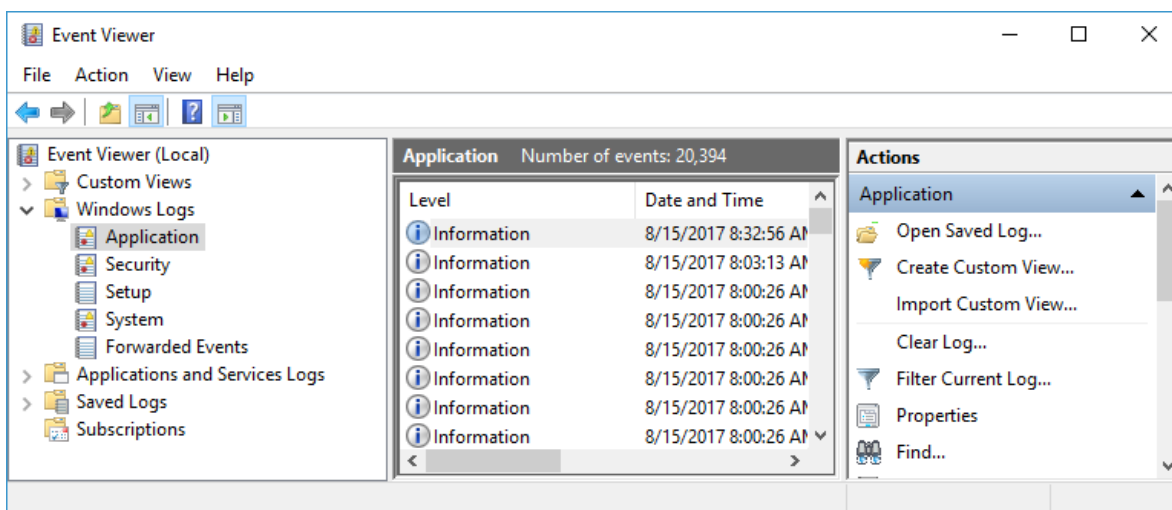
Event Viewer

File Action View Help

Event Viewer (Local)
Custom Views
Windows Logs
Application
Security
Setup
System
Forwarded Events
Applications and Services Logs
Saved Logs
Subscriptions

Application Number of events: 20,394

| Level | Date and Time |
|---|---|
| Information | 8/15/2017 8:32:56 AI |
| Information | 8/15/2017 8:03:13 AI |
| Information | 8/15/2017 8:00:26 AI |
| Information | 8/15/2017 8:00:26 AI |
| Information | 8/15/2017 8:00:26 AI |
| Information | 8/15/2017 8:00:26 AI |
| Information | 8/15/2017 8:00:26 AI |
| Information | 8/15/2017 8:00:26 AI |

Actions
Application
Open Saved Log...
Create Custom View...
Import Custom View...
Clear Log...
Filter Current Log...
Properties
Find...